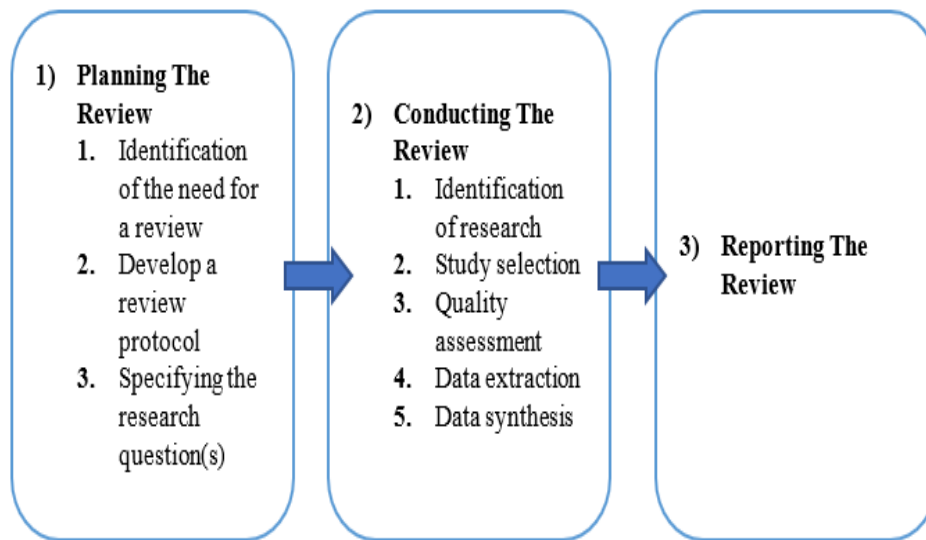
1) Planning The Review
1. Identification of the need for a review
2. Develop a review protocol
3. Specifying the research question(s)

2) Conducting The Review
1. Identification of research
2. Study selection
3. Quality assessment
4. Data extraction
5. Data synthesis

3) Reporting The Review